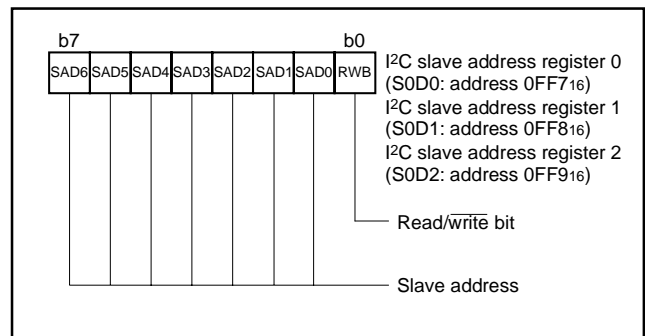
b7 b0

| SAD6 | SAD5 | SAD4 | SAD3 | SAD2 | SAD1 | SAD0 | RWB |
|---|---|---|---|---|---|---|---|

I$^2$C slave address register 0 (S0D0: address 0FF7$_{16}$)
I$^2$C slave address register 1 (S0D1: address 0FF8$_{16}$)
I$^2$C slave address register 2 (S0D2: address 0FF9$_{16}$)

Read/$\overline{\text{write}}$ bit

Slave address